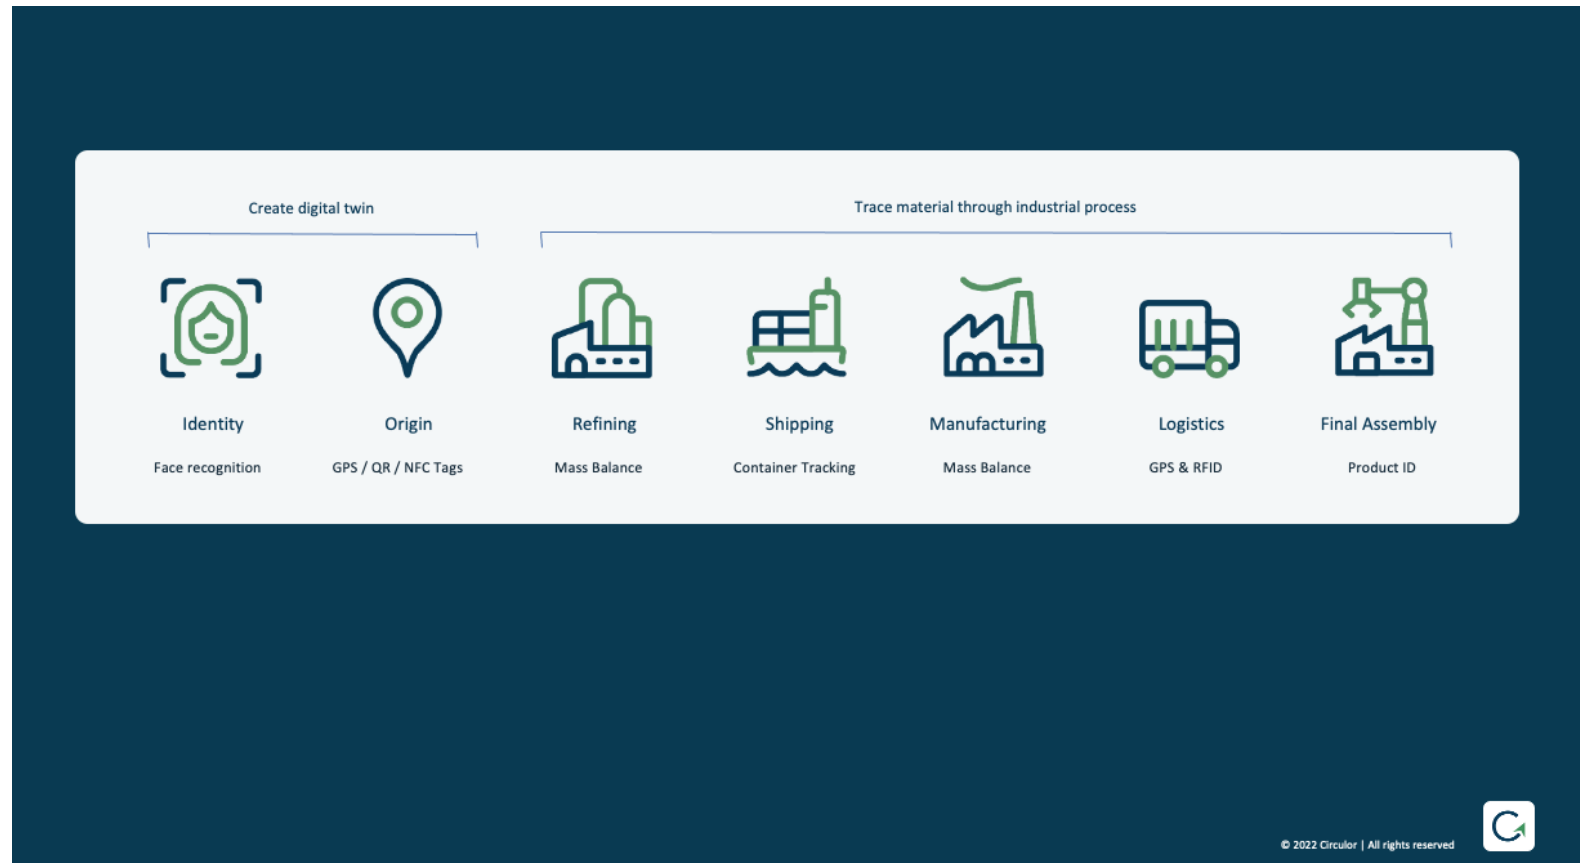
Create digital twin

Trace material through industrial process

Identity

Face recognition

Origin

GPS / QR / NFC Tags

Refining

Mass Balance

Shipping

Container Tracking

Manufacturing

Mass Balance

Logistics

GPS & RFID

Final Assembly

Product ID

© 2022 Circulor | All rights reserved